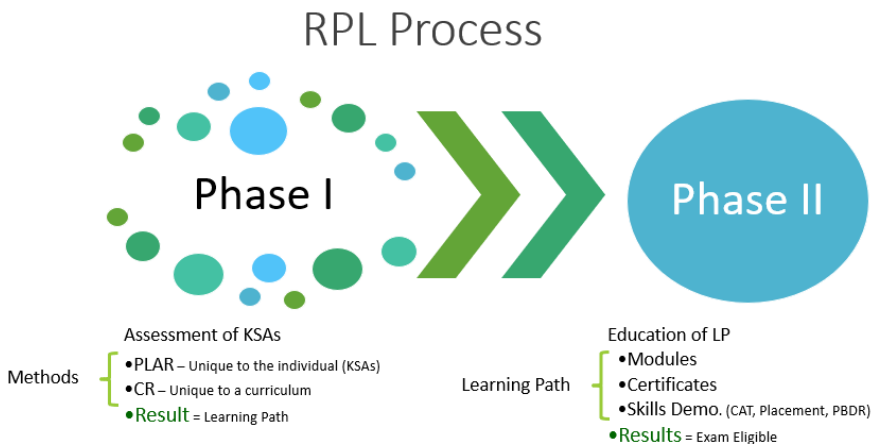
RPL Process

Phase I

Phase II

Assessment of KSAs

Methods
•PLAR – Unique to the individual (KSAs)
•CR – Unique to a curriculum
•Result = Learning Path

Education of LP

Learning Path
•Modules
•Certificates
•Skills Demo. (CAT, Placement, PBDR)
•Results = Exam Eligible